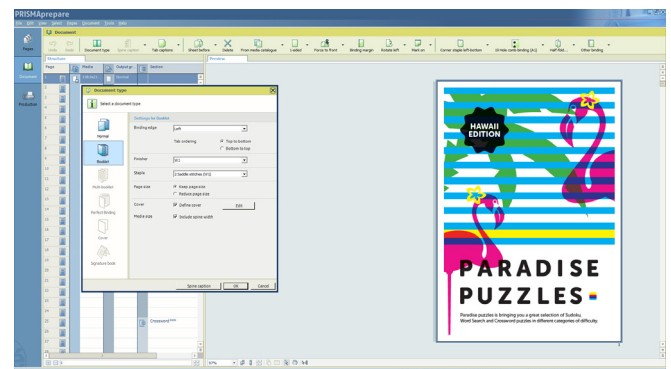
PRISMAprepare

File Edit View Select Pages Document Tools Help

Pages

Document

Undo Redo Document type Spine caption Tab captions Sheet before Delete From media catalogue 1-sided Force to front Binding margin Rotate left Mark on Corner staple left-bottom 10-hole comb binding (A4) Half-fold Other binding

Document

Production

Structure

Page Media Output gr Section

Preview

Document type

Select a document type

Normal

Booklet

Multi-booklet

Perfect binding

Cover

Signature book

Settings for Booklet

Binding edge Left

Tab ordering Top to bottom

Bottom to top

Finisher SC1

Staple 2 Saddle stitches (SC1)

Page size Keep page size

Reduce page size

Cover Define cover Edit

Media size Include spine width

Spine caption OK Cancel

Crossword****

97%

HAWAII EDITION

PARADISE PUZZLES

Paradise puzzles is bringing you a great selection of Sudoku, Word Search and Crossword puzzles in different categories of difficulty.